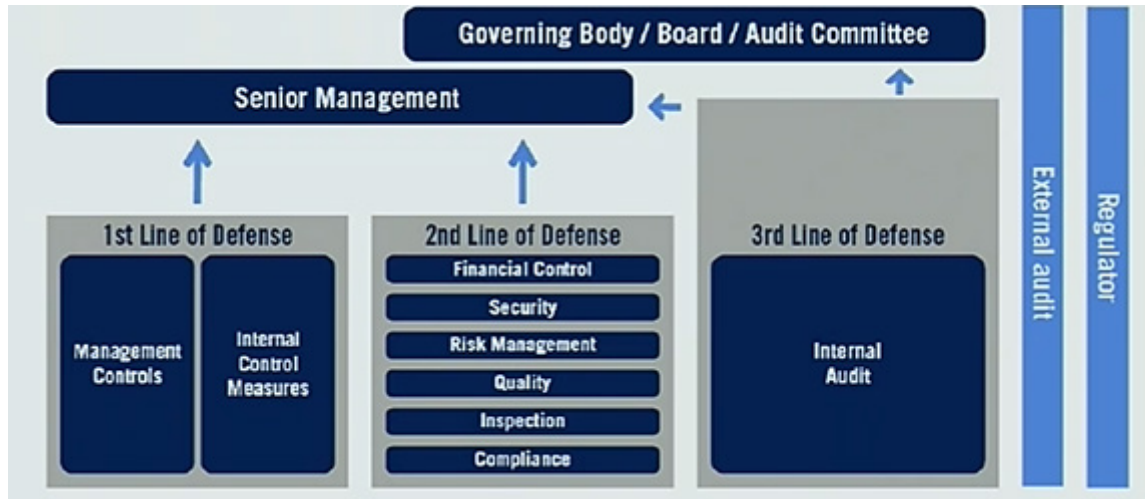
Governing Body / Board / Audit Committee

Senior Management

1st Line of Defense

Management Controls

Internal Control Measures

2nd Line of Defense

Financial Control

Security

Risk Management

Quality

Inspection

Compliance

3rd Line of Defense

Internal Audit

External audit

Regulator